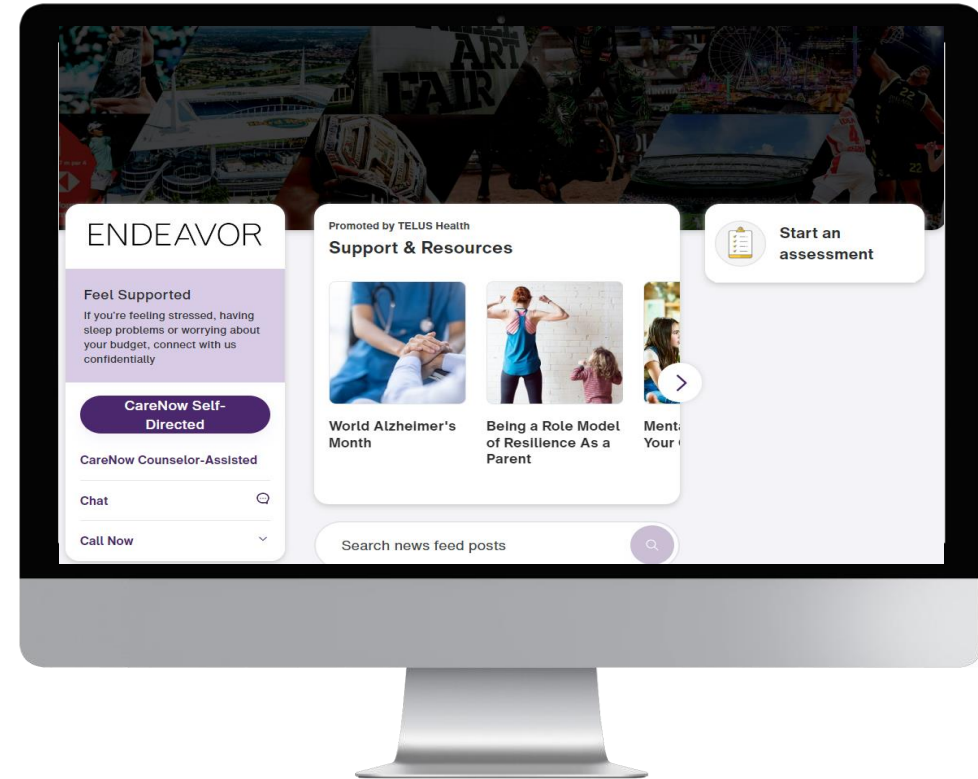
ART FAIR

ENDEAVOR

Feel Supported
If you're feeling stressed, having sleep problems or worrying about your budget, connect with us confidentially

CareNow Self-Directed

CareNow Counselor-Assisted

Chat

Call Now

Promoted by TELUS Health
Support & Resources

World Alzheimer's Month

Being a Role Model of Resilience As a Parent

Ment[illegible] Your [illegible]

Search news feed posts

Start an assessment